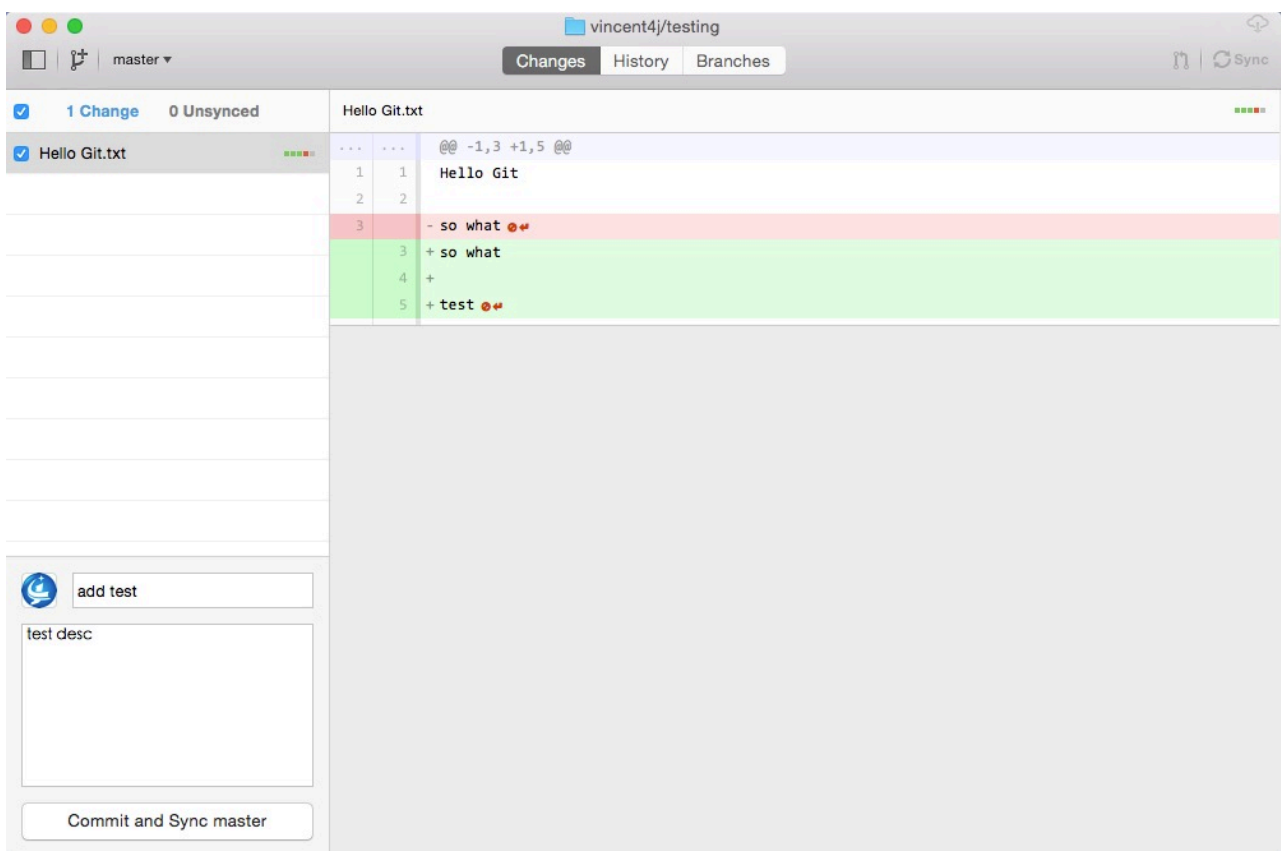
vincent4j/testing

master ▾

Changes History Branches

Sync

1 Change 0 Unsynced

Hello Git.txt

Hello Git.txt

... ... @@ -1,3 +1,5 @@
1 1 Hello Git
2 2
3 - so what
3 + so what
4 +
5 + test

add test

test desc

Commit and Sync master